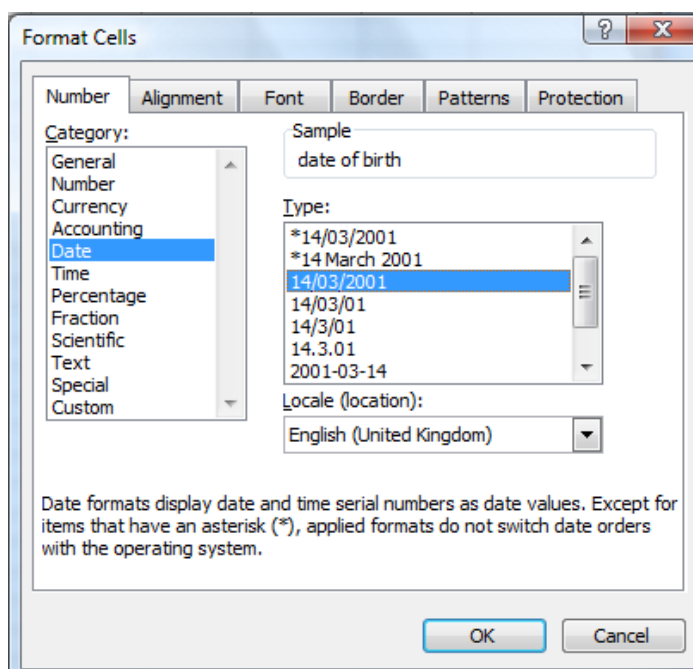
Format Cells

?

X

Number

Alignment

Font

Border

Patterns

Protection

Category:

General
Number
Currency
Accounting
Date
Time
Percentage
Fraction
Scientific
Text
Special
Custom

Sample

date of birth

Type:

*14/03/2001
*14 March 2001
14/03/2001
14/03/01
14/3/01
14.3.01
2001-03-14

Locale (location):

English (United Kingdom)

Date formats display date and time serial numbers as date values. Except for items that have an asterisk (*), applied formats do not switch date orders with the operating system.

OK

Cancel